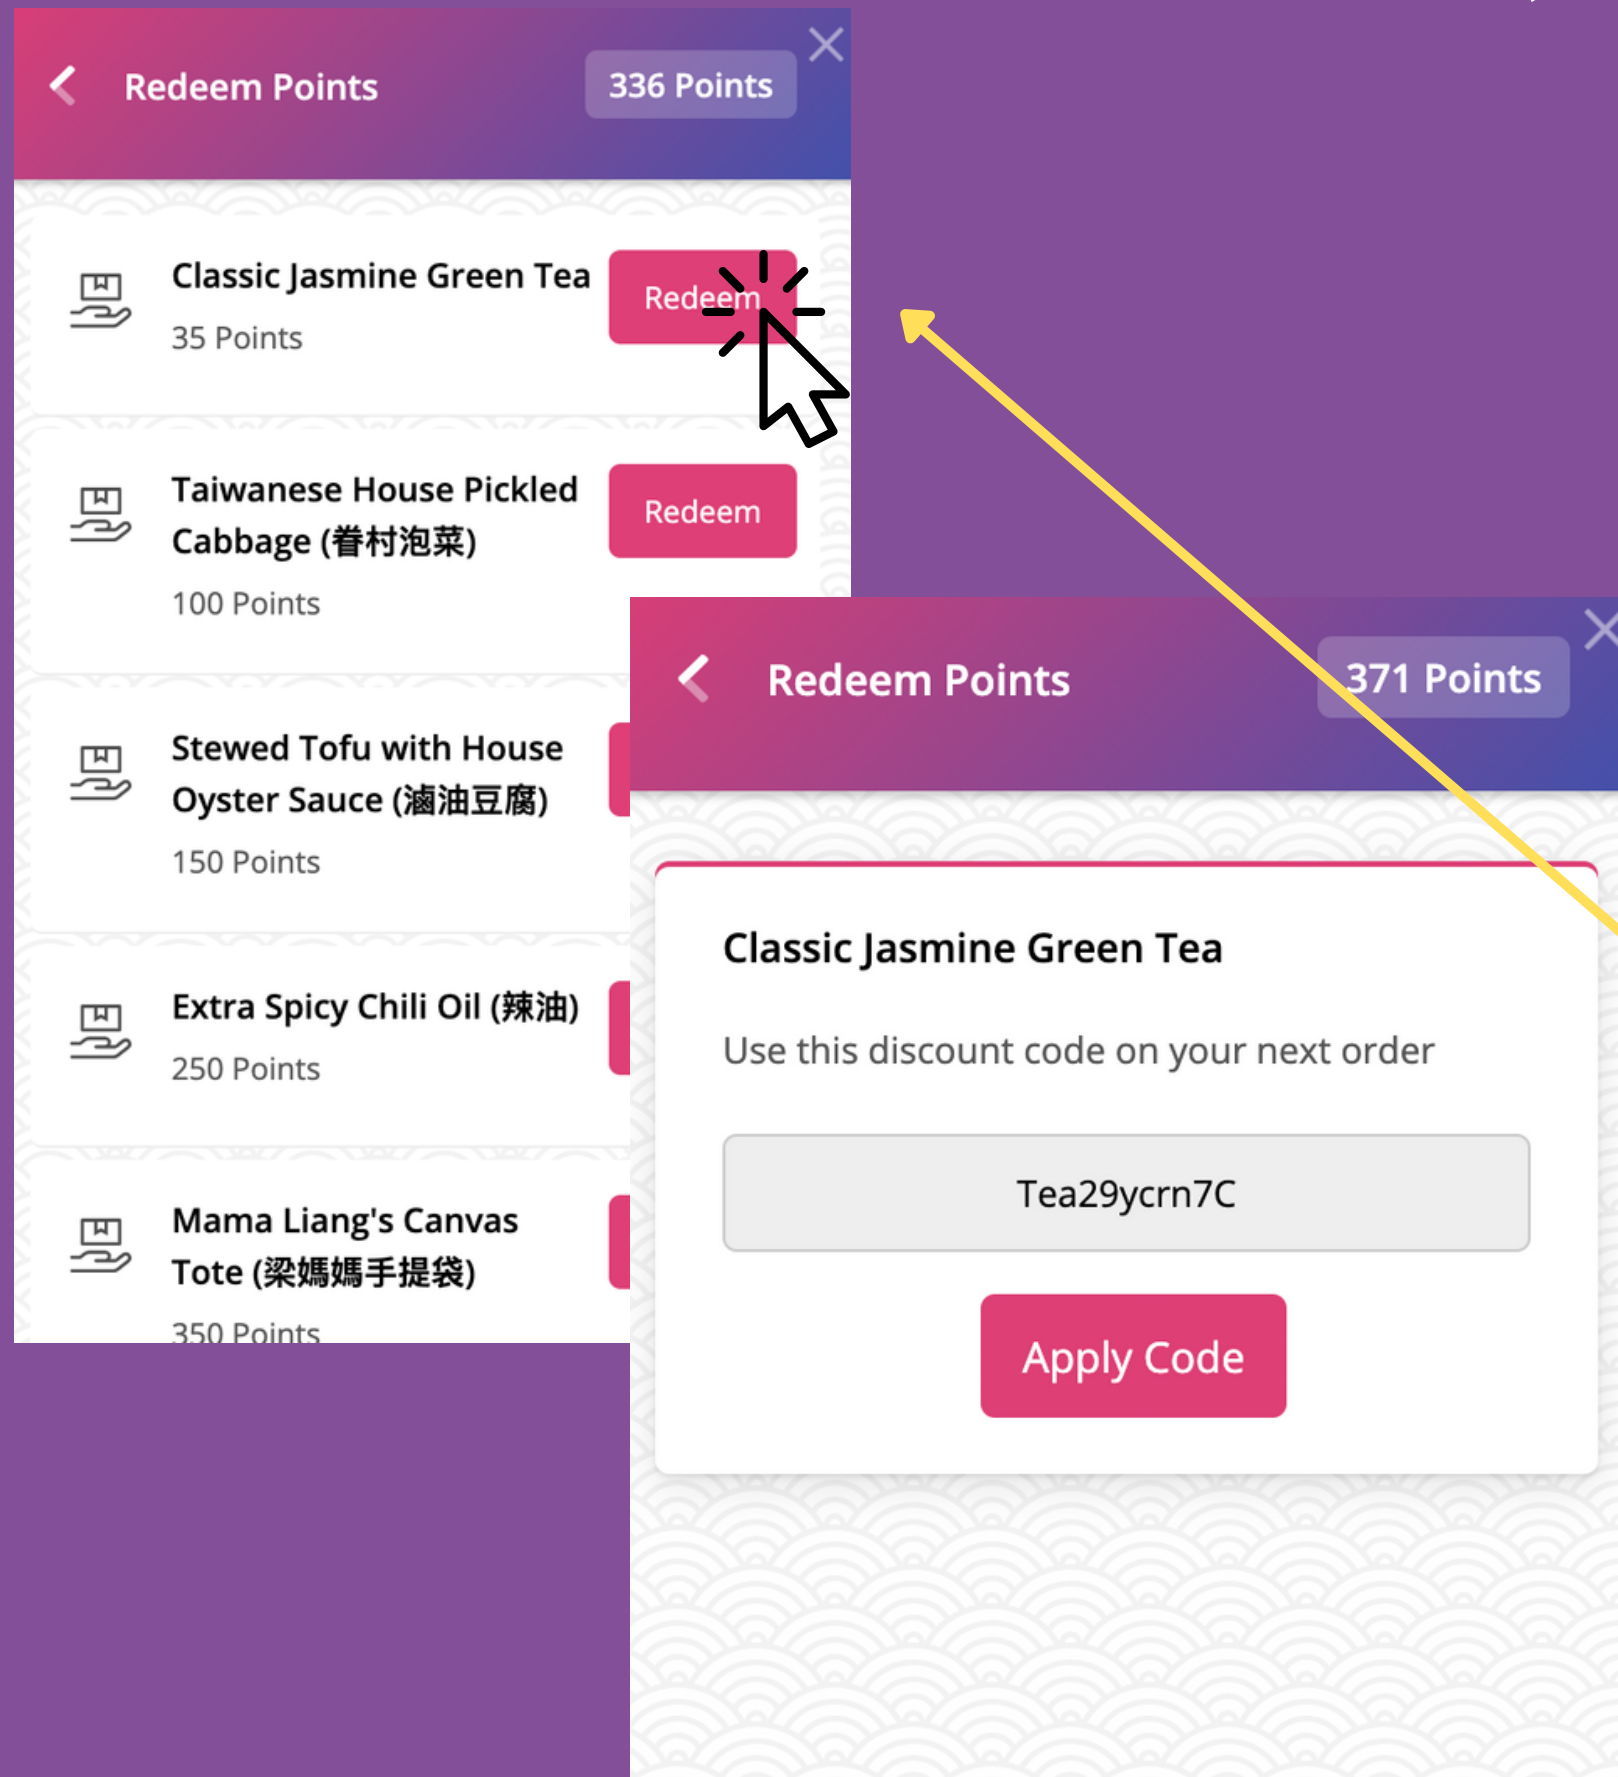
Redeem Points

336 Points

Classic Jasmine Green Tea
35 Points

Redeem

Taiwanese House Pickled Cabbage (眷村泡菜)
100 Points

Redeem

Stewed Tofu with House Oyster Sauce (滷油豆腐)
150 Points

Extra Spicy Chili Oil (辣油)
250 Points

Mama Liang's Canvas Tote (梁媽媽手提袋)
350 Points

Redeem Points

371 Points

Classic Jasmine Green Tea

Use this discount code on your next order

Tea29ycrn7C

Apply Code